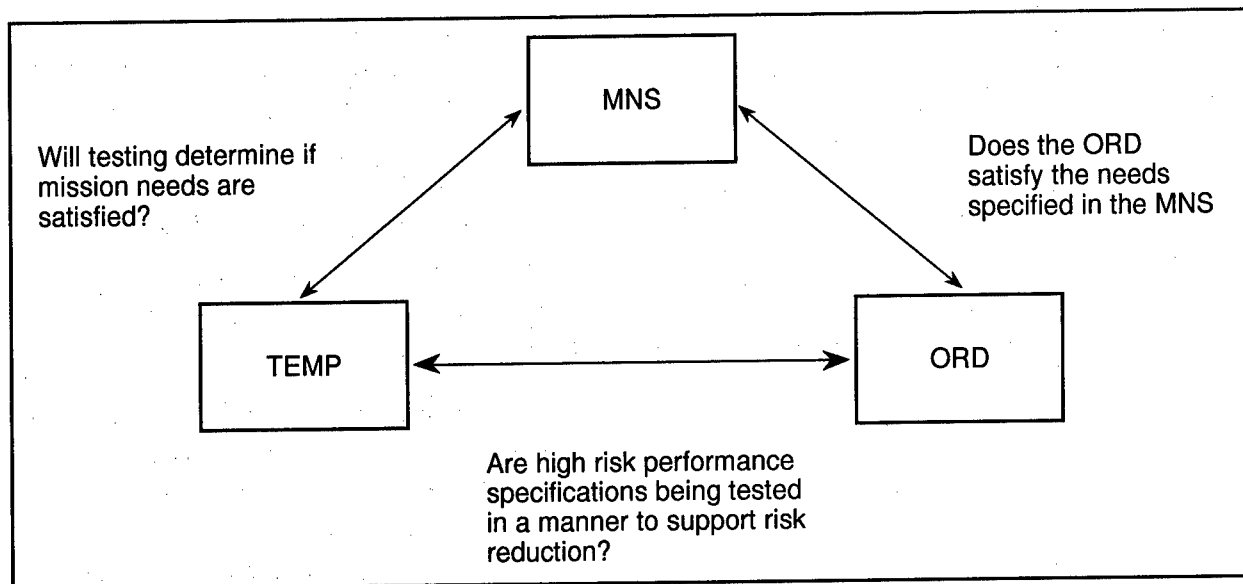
MNS

Will testing determine if mission needs are satisfied?

Does the ORD satisfy the needs specified in the MNS

TEMP

ORD

Are high risk performance specifications being tested in a manner to support risk reduction?